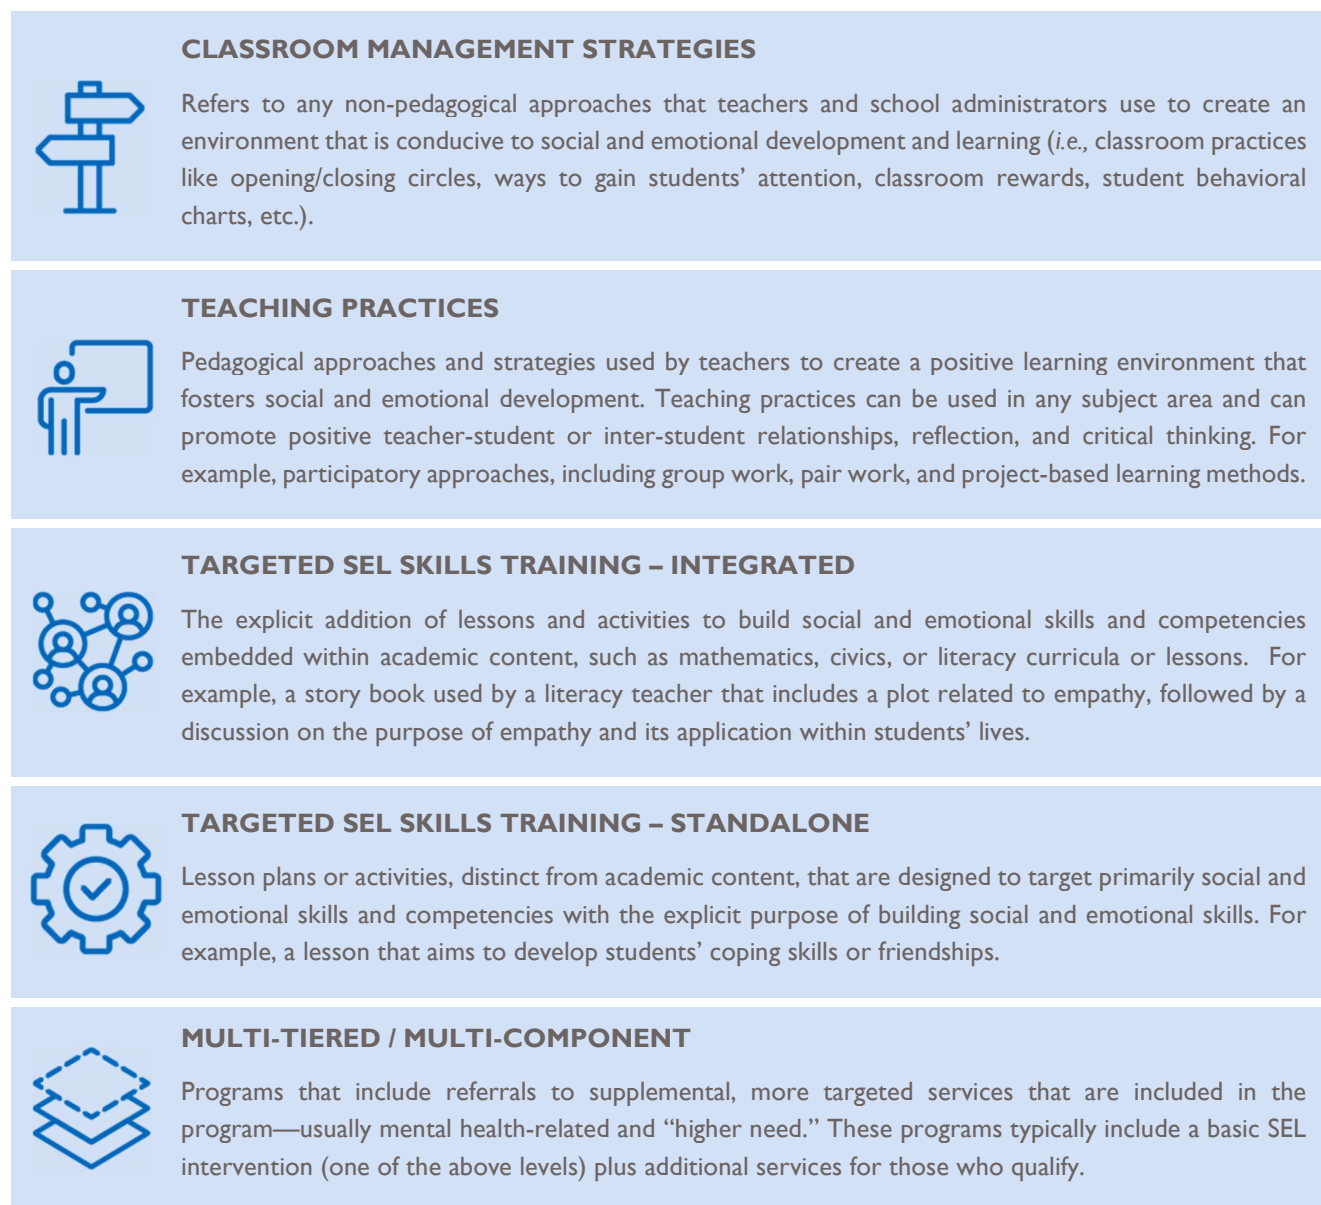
CLASSROOM MANAGEMENT STRATEGIES

Refers to any non-pedagogical approaches that teachers and school administrators use to create an environment that is conducive to social and emotional development and learning (*i.e.,* classroom practices like opening/closing circles, ways to gain students' attention, classroom rewards, student behavioral charts, etc.).

TEACHING PRACTICES

Pedagogical approaches and strategies used by teachers to create a positive learning environment that fosters social and emotional development. Teaching practices can be used in any subject area and can promote positive teacher-student or inter-student relationships, reflection, and critical thinking. For example, participatory approaches, including group work, pair work, and project-based learning methods.

TARGETED SEL SKILLS TRAINING – INTEGRATED

The explicit addition of lessons and activities to build social and emotional skills and competencies embedded within academic content, such as mathematics, civics, or literacy curricula or lessons. For example, a story book used by a literacy teacher that includes a plot related to empathy, followed by a discussion on the purpose of empathy and its application within students' lives.

TARGETED SEL SKILLS TRAINING – STANDALONE

Lesson plans or activities, distinct from academic content, that are designed to target primarily social and emotional skills and competencies with the explicit purpose of building social and emotional skills. For example, a lesson that aims to develop students' coping skills or friendships.

MULTI-TIERED / MULTI-COMPONENT

Programs that include referrals to supplemental, more targeted services that are included in the program—usually mental health-related and "higher need." These programs typically include a basic SEL intervention (one of the above levels) plus additional services for those who qualify.